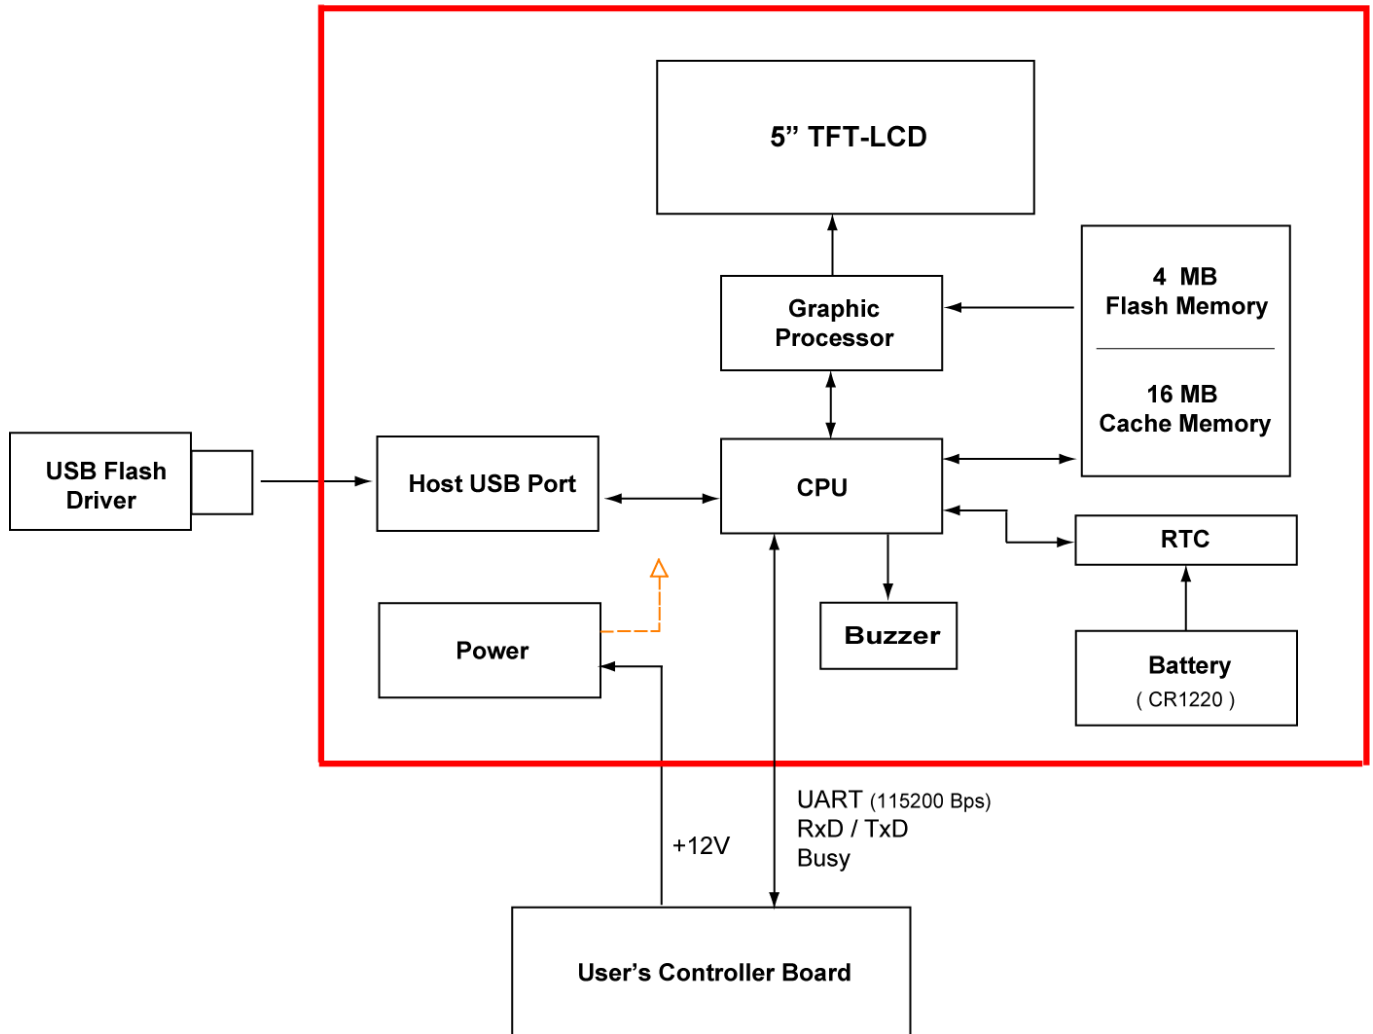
5” TFT-LCD

Graphic Processor

4 MB Flash Memory

16 MB Cache Memory

USB Flash Driver

Host USB Port

CPU

RTC

Power

Buzzer

Battery ( CR1220 )

UART (115200 Bps)
RxD / TxD
Busy

+12V

User’s Controller Board